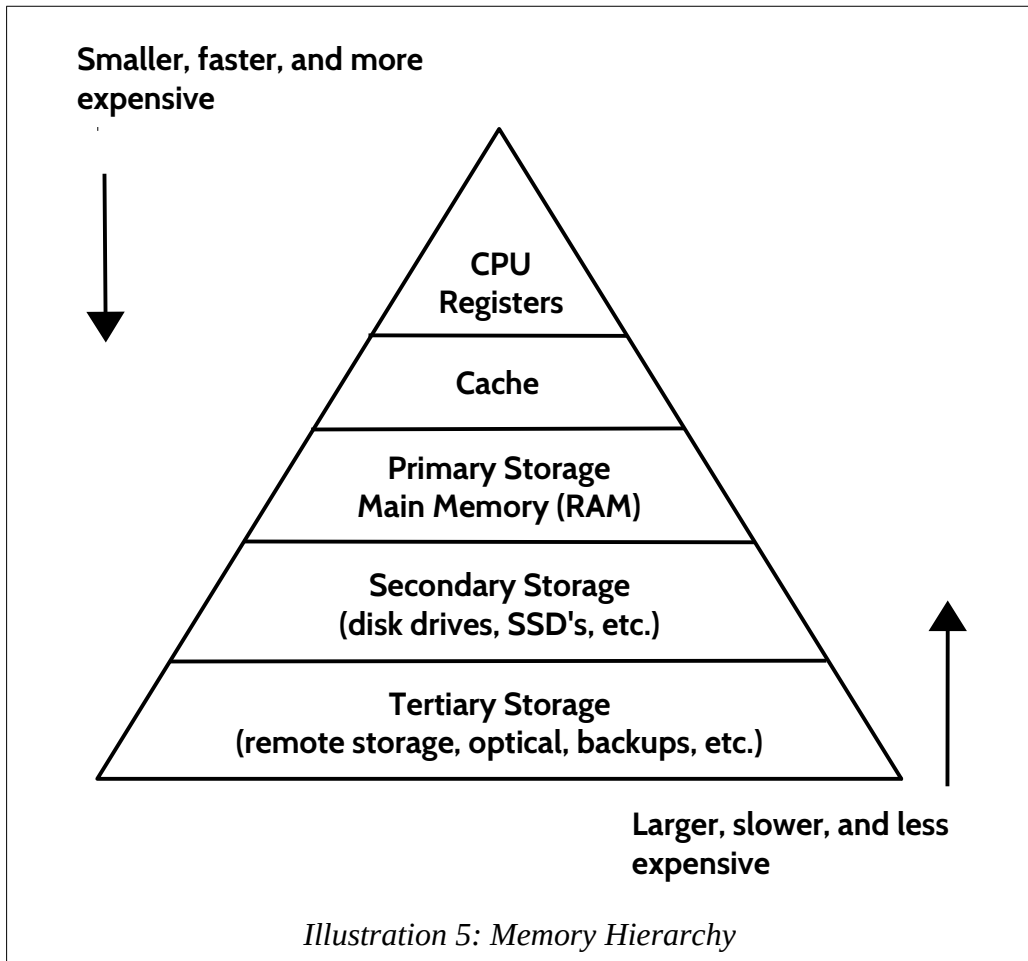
Smaller, faster, and more expensive

CPU
Registers

Cache

Primary Storage
Main Memory (RAM)

Secondary Storage
(disk drives, SSD's, etc.)

Tertiary Storage
(remote storage, optical, backups, etc.)

Larger, slower, and less expensive

Illustration 5: Memory Hierarchy